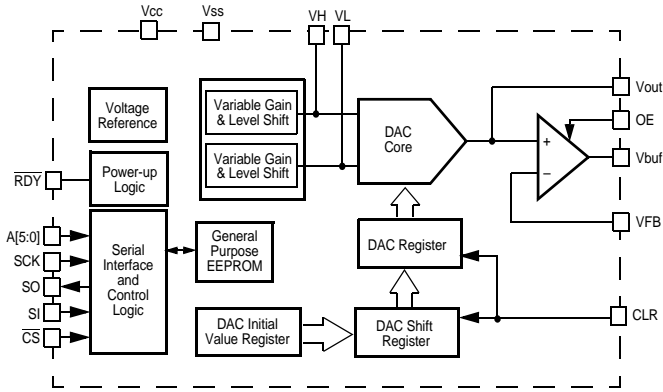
Vcc
Vss
VH
VL

Voltage Reference

Variable Gain & Level Shift

Variable Gain & Level Shift

DAC Core

Vout
OE
+
−
Vbuf

$\overline{RDY}$
Power-up Logic

A[5:0]
SCK
SO
SI
$\overline{CS}$

Serial Interface and Control Logic

General Purpose EEPROM

DAC Register

VFB

DAC Initial Value Register

DAC Shift Register

CLR